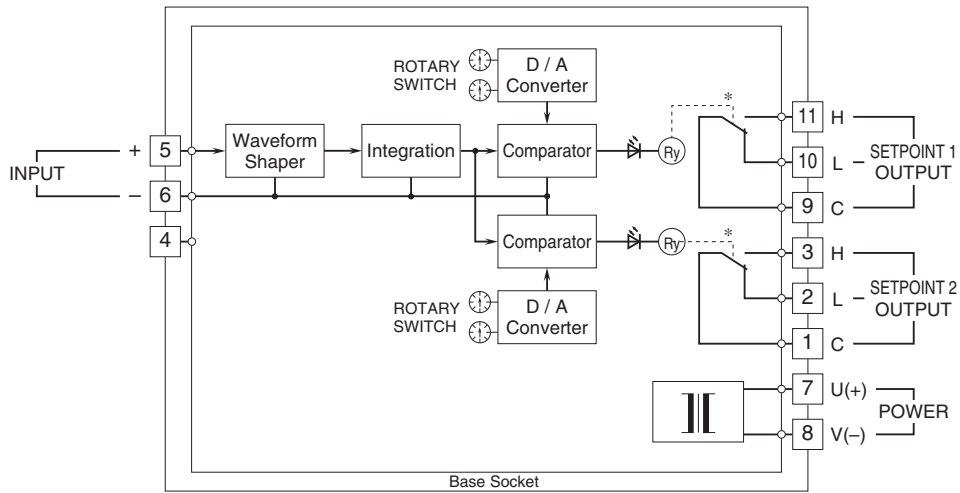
ROTARY SWITCH

D / A Converter

INPUT

+

–

5

6

4

Waveform Shaper

Integration

Comparator

Ry

*

11 H

10 L

SETPOINT 1 OUTPUT

9 C

Comparator

Ry

*

3 H

2 L

SETPOINT 2 OUTPUT

1 C

ROTARY SWITCH

D / A Converter

7 U(+)

8 V(–)

POWER

Base Socket